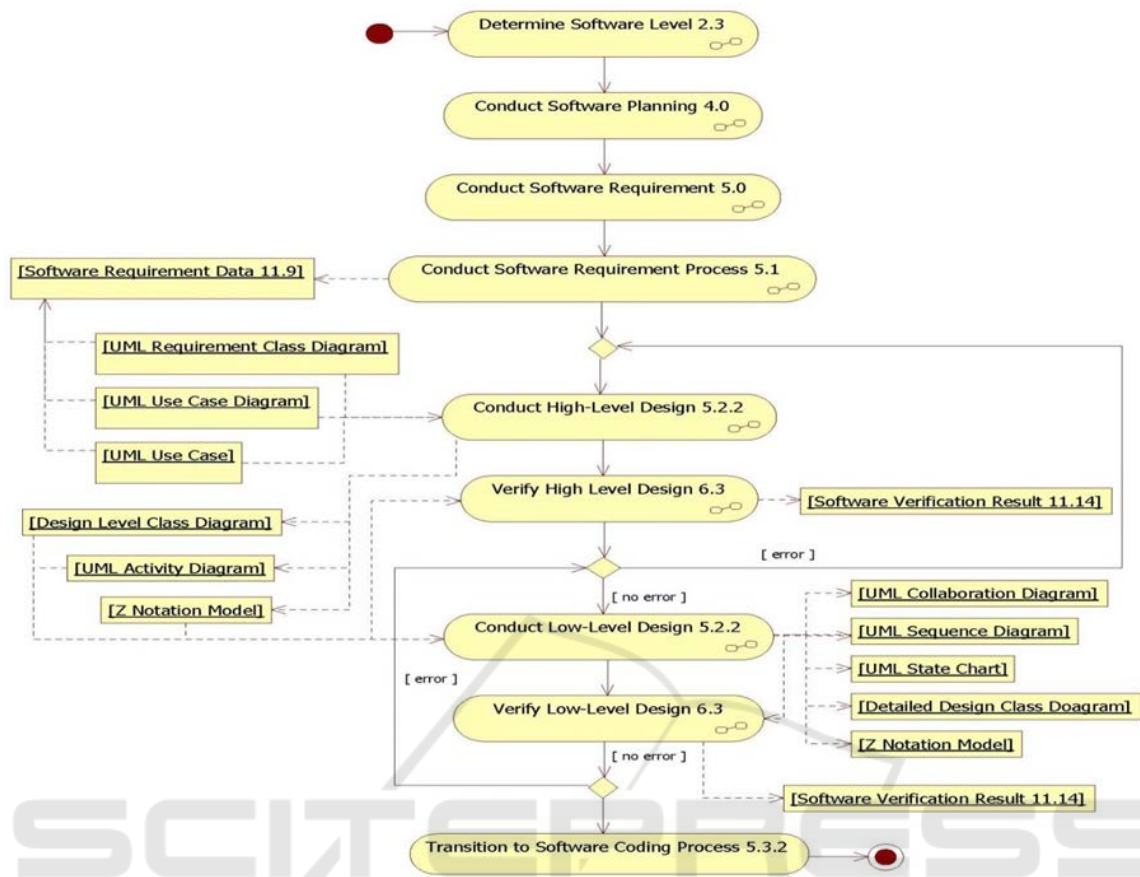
Determine Software Level 2.3

Conduct Software Planning 4.0

Conduct Software Requirement 5.0

[Software Requirement Data 11.9]

Conduct Software Requirement Process 5.1

[UML Requirement Class Diagram]

[UML Use Case Diagram]

Conduct High-Level Design 5.2.2

[UML Use Case]

Verify High Level Design 6.3

[Software Verification Result 11.14]

[Design Level Class Diagram]

[ error ]

[UML Activity Diagram]

[ no error ]

[Z Notation Model]

[UML Collaboration Diagram]

Conduct Low-Level Design 5.2.2

[UML Sequence Diagram]

[UML State Chart]

[ error ]

Verify Low-Level Design 6.3

[Detailed Design Class Doagram]

[Z Notation Model]

[ no error ]

[Software Verification Result 11.14]

Transition to Software Coding Process 5.3.2

SCITEPRESS